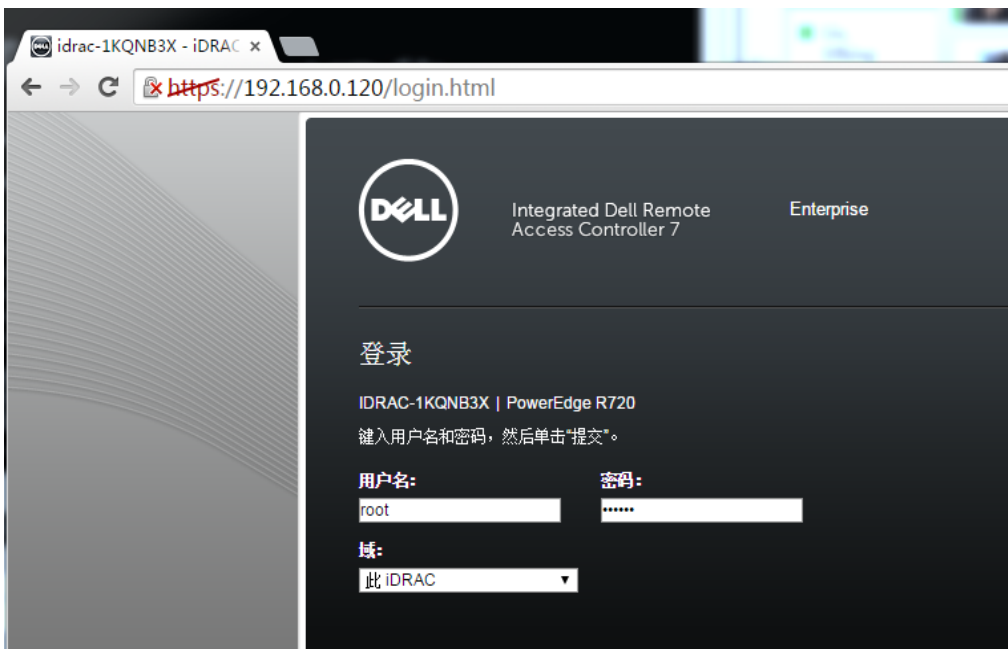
idrac-1KQNB3X - iDRAC ×

https://192.168.0.120/login.html

DELL

Integrated Dell Remote Access Controller 7

Enterprise

登录

IDRAC-1KQNB3X | PowerEdge R720

键入用户名和密码，然后单击"提交"。

用户名:

root

密码:

••••••

域:

此 iDRAC